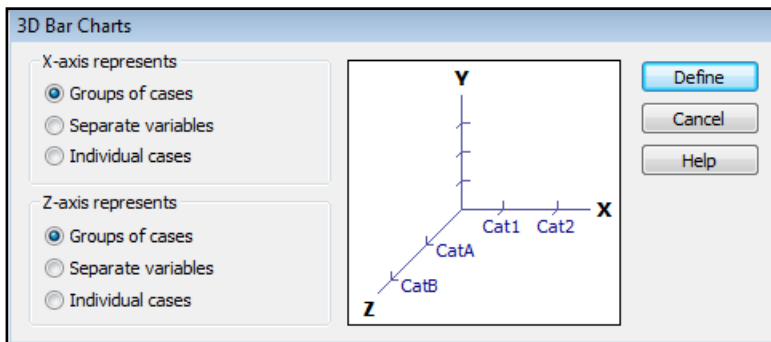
3D Bar Charts

X-axis represents
Groups of cases
Separate variables
Individual cases

Z-axis represents
Groups of cases
Separate variables
Individual cases

Y
X
Cat1
Cat2
CatA
CatB
Z

Define
Cancel
Help